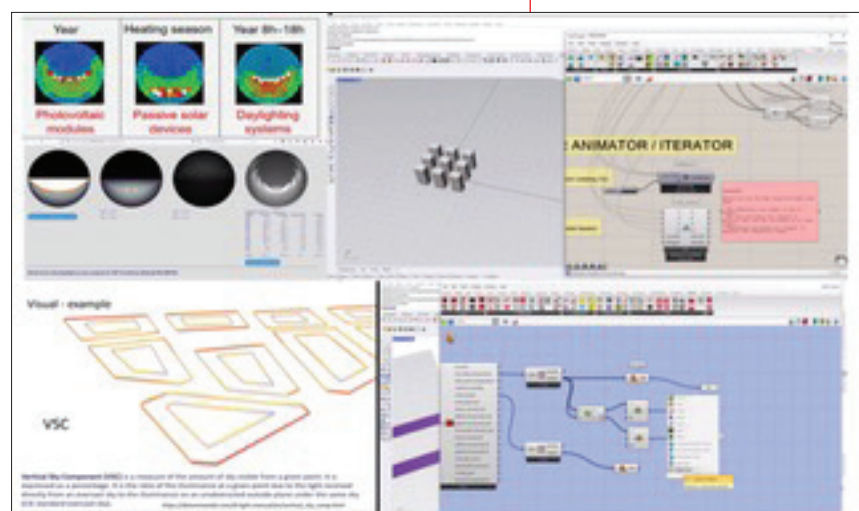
Year

Heating season

Year 8h-18h

Photovoltaic modules

Passive solar devices

Daylighting systems

ANIMATOR / ITERATOR

Visual - example

VSC

Vertical Sky Component (VSC) is a measure of the amount of sky visible from a given point. It is expressed as a percentage. It is the ratio of the illuminance at a given point due to the light received directly from an overcast sky to the illuminance on an unobstructed outside plane under the same sky. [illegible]